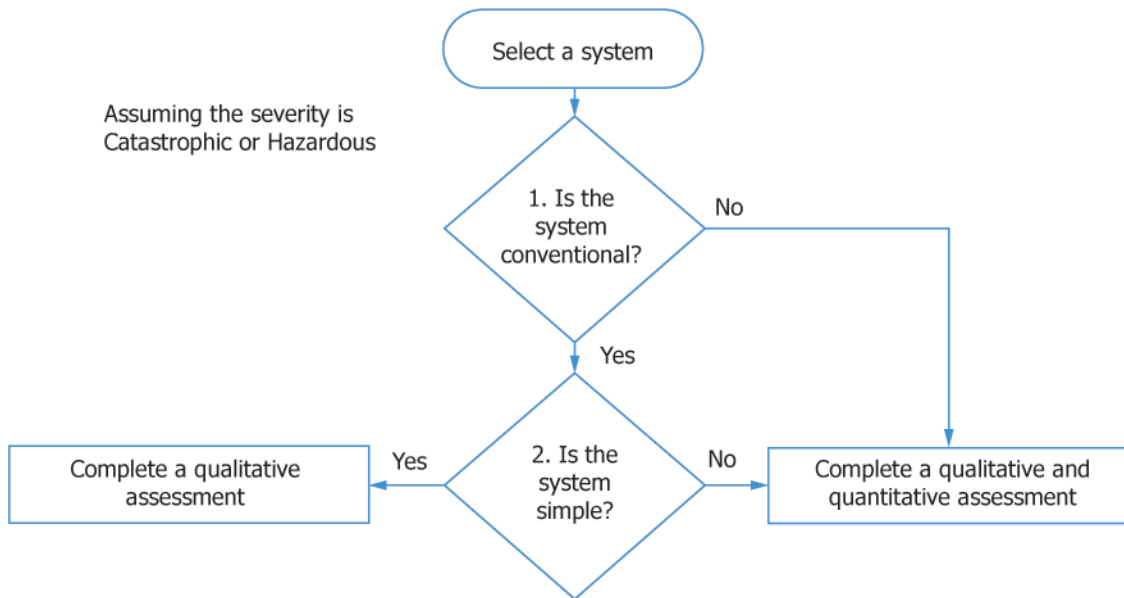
Select a system

Assuming the severity is Catastrophic or Hazardous

1. Is the system conventional?

No

Yes

2. Is the system simple?

Yes

No

Complete a qualitative assessment

Complete a qualitative and quantitative assessment